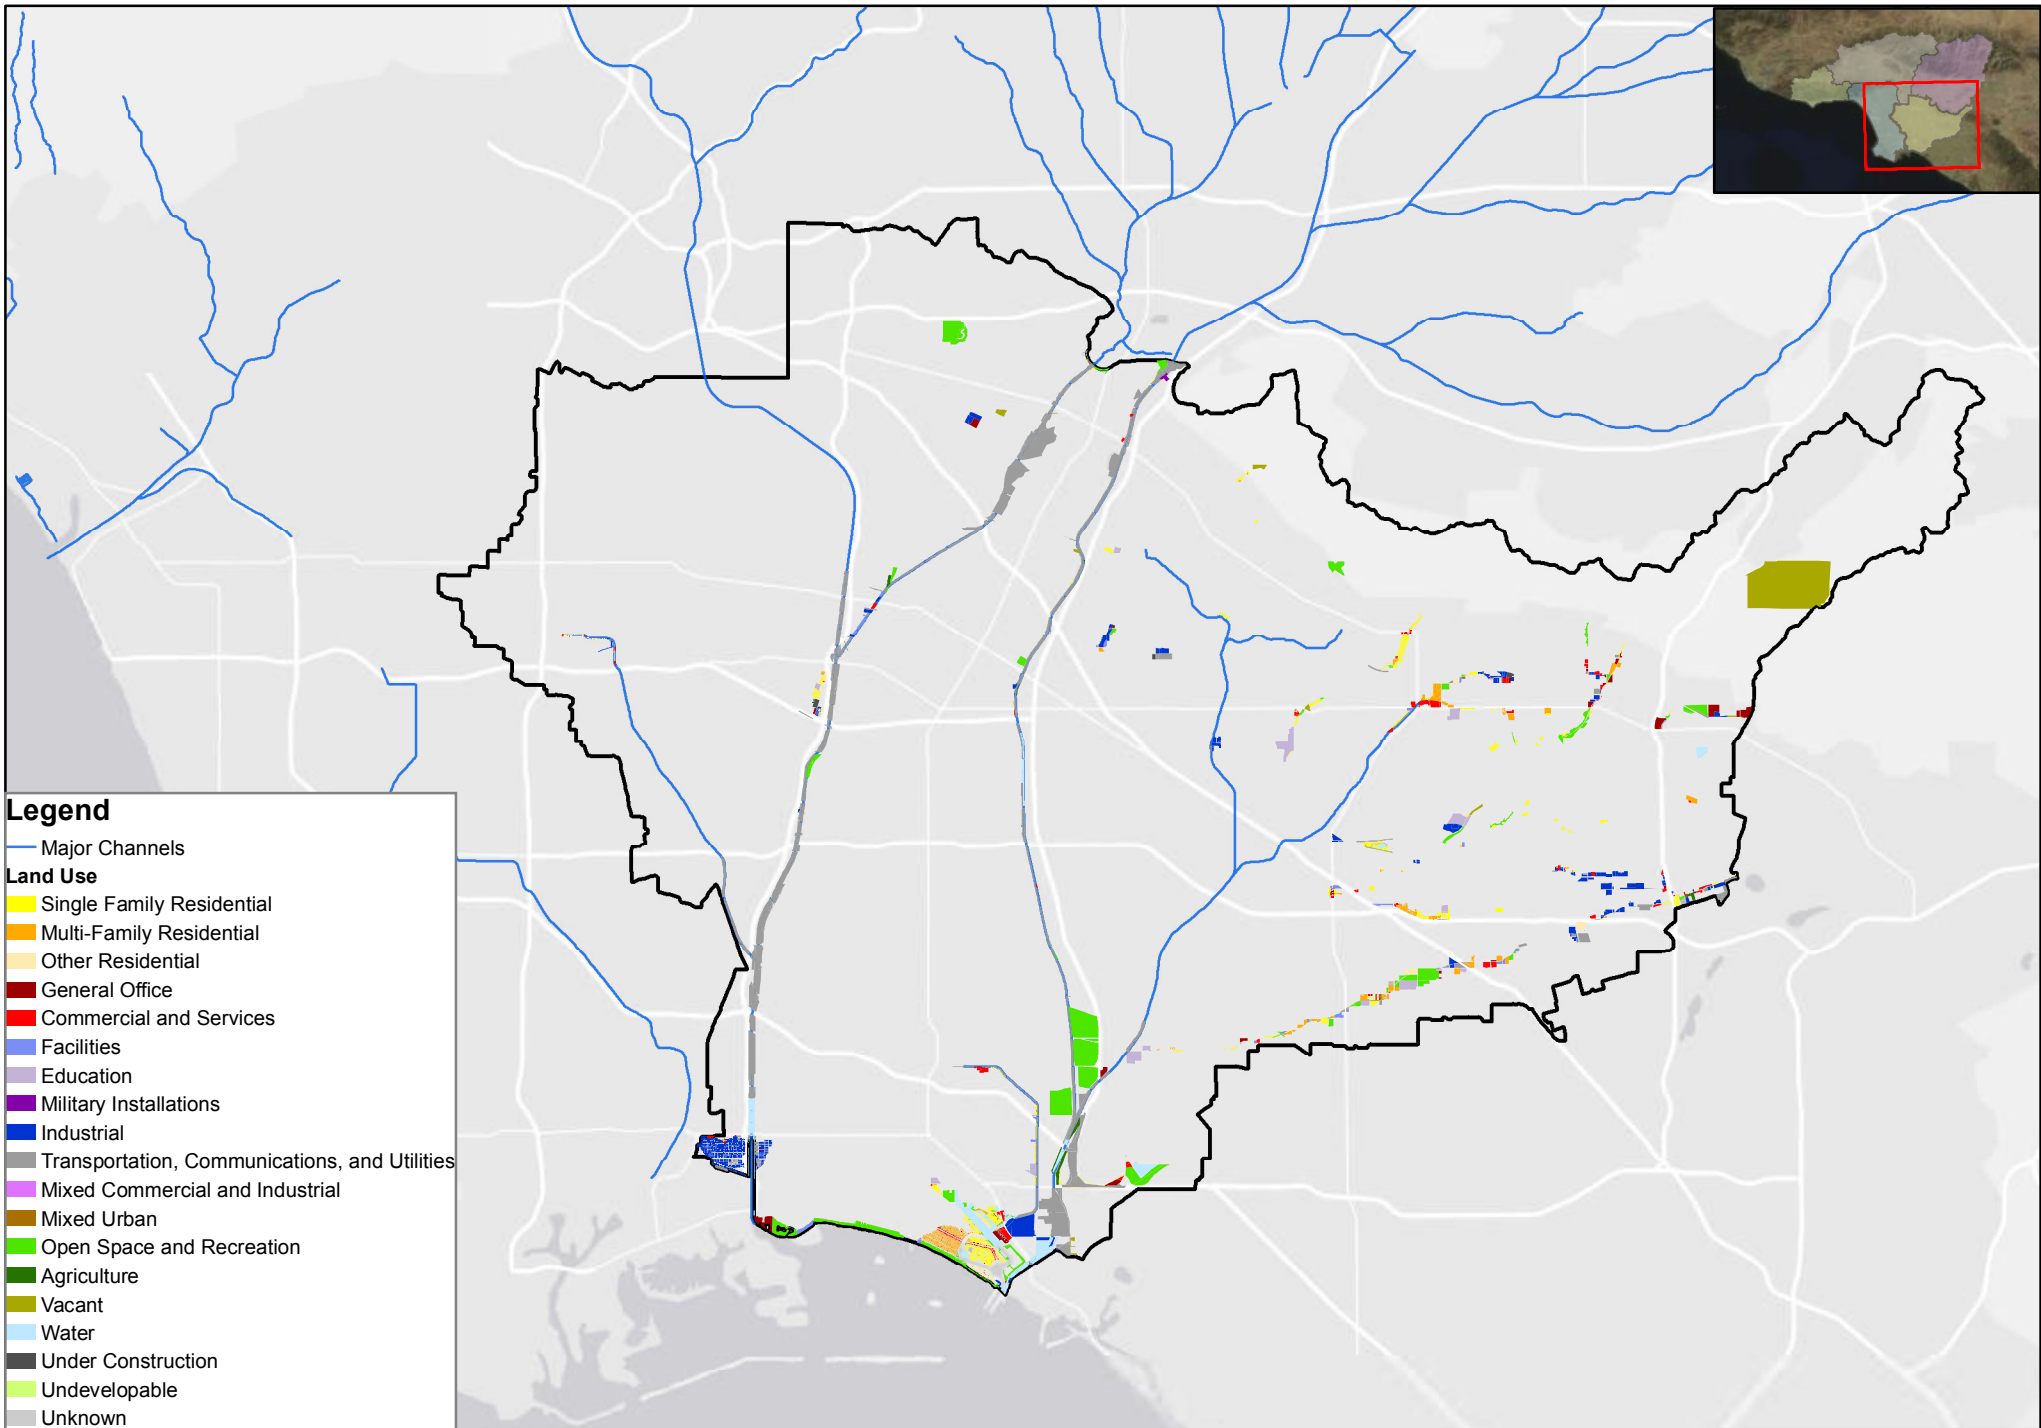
Legend
Major Channels
Land Use
Single Family Residential
Multi-Family Residential
Other Residential
General Office
Commercial and Services
Facilities
Education
Military Installations
Industrial
Transportation, Communications, and Utilities
Mixed Commercial and Industrial
Mixed Urban
Open Space and Recreation
Agriculture
Vacant
Water
Under Construction
Undevelopable
Unknown